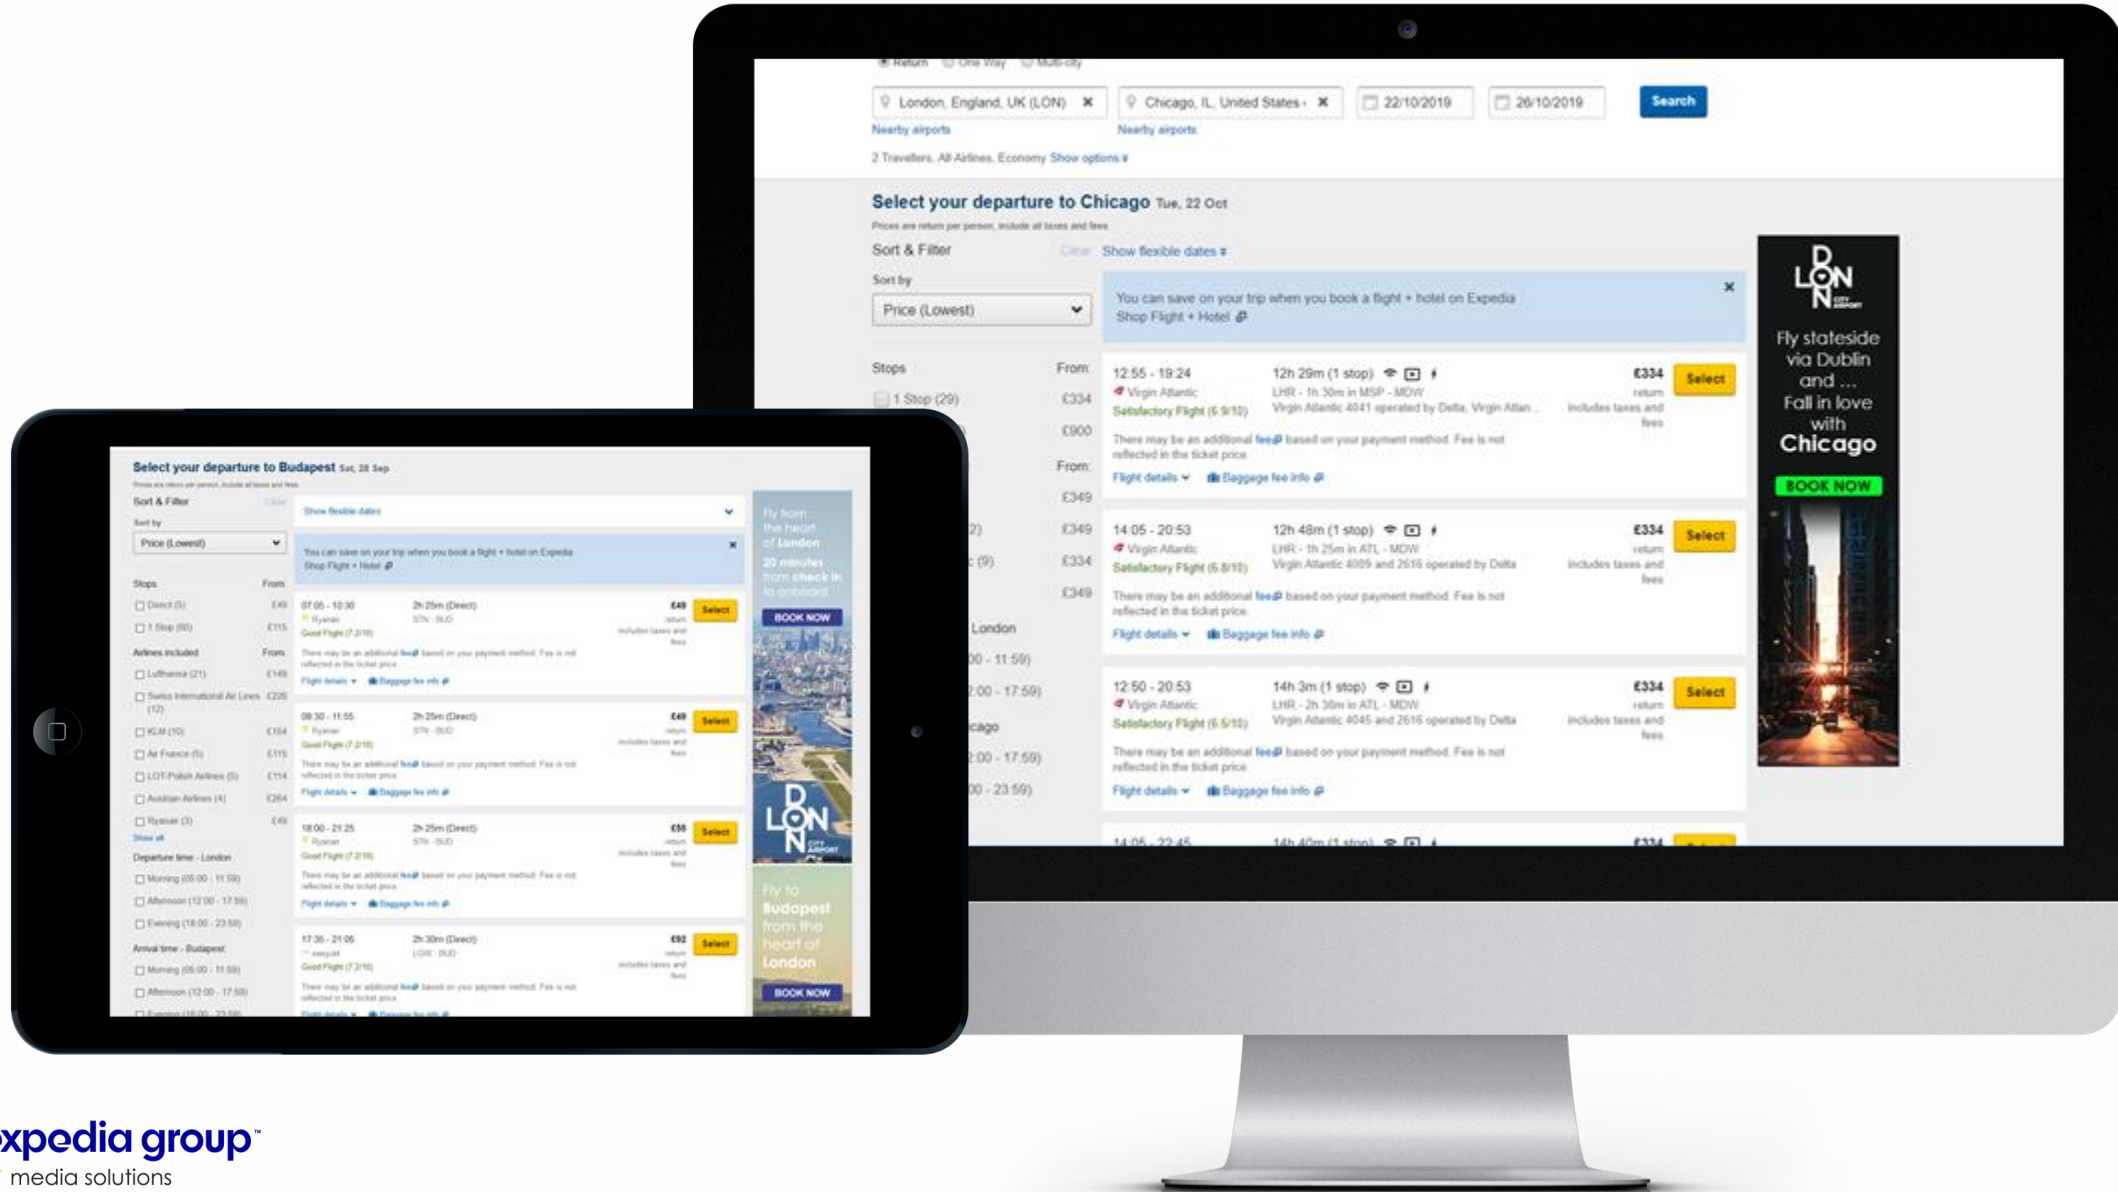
Return One Way Multi-city

London, England, UK (LON) ✕ Chicago, IL, United States ✕ 22/10/2019 26/10/2019 Search

Nearby airports Nearby airports

2 Travellers, All Airlines, Economy Show options

Select your departure to Chicago Tue, 22 Oct

Prices are return per person, include all taxes and fees

Sort & Filter Clear Show flexible dates

Sort by

Price (Lowest)

You can save on your trip when you book a flight + hotel on Expedia
Shop Flight + Hotel

Stops From

1 Stop (29) £334

£900

From

£349

£349

£334

£349

London

00 - 11:59)

2:00 - 17:59)

cago

2:00 - 17:59)

00 - 23:59)

12:55 - 19:24 12h 29m (1 stop) £334 Select
Virgin Atlantic LHR - 1h 30m in MSP - MDW return
Satisfactory Flight (6.9/10) Virgin Atlantic 4041 operated by Delta, Virgin Atlan... includes taxes and fees
There may be an additional fee based on your payment method. Fee is not reflected in the ticket price.
Flight details Baggage fee info

14:05 - 20:53 12h 48m (1 stop) £334 Select
Virgin Atlantic LHR - 1h 25m in ATL - MDW return
Satisfactory Flight (6.8/10) Virgin Atlantic 4009 and 2616 operated by Delta includes taxes and fees
There may be an additional fee based on your payment method. Fee is not reflected in the ticket price.
Flight details Baggage fee info

12:50 - 20:53 14h 3m (1 stop) £334 Select
Virgin Atlantic LHR - 2h 30m in ATL - MDW return
Satisfactory Flight (6.5/10) Virgin Atlantic 4045 and 2616 operated by Delta includes taxes and fees
There may be an additional fee based on your payment method. Fee is not reflected in the ticket price.
Flight details Baggage fee info

14:05 - 22:45 14h 40m (1 stop) £334

LON DON CITY AIRPORT
Fly stateside via Dublin and ... Fall in love with Chicago
BOOK NOW

Select your departure to Budapest Sat, 28 Sep

Sort & Filter Clear
Show flexible dates
Sort by
Price (Lowest)
You can save on your trip when you book a flight + hotel on Expedia
Shop Flight + Hotel

Stops From
Direct (5) £49
1 Stop (60) £115
Airlines included From
Lufthansa (21) £149
Swiss International Air Lines (12) £226
KLM (10) £154
Air France (5) £115
LOT-Polish Airlines (5) £114
Austrian Airlines (4) £264
Ryanair (3) £49
Show all
Departure time - London
Morning (05:00 - 11:59)
Afternoon (12:00 - 17:59)
Evening (18:00 - 23:59)
Arrival time - Budapest
Morning (05:00 - 11:59)
Afternoon (12:00 - 17:59)

07:05 - 10:30 2h 25m (Direct) £49 Select
Ryanair STN - BUD return
Good Flight (7.2/10) includes taxes and fees
There may be an additional fee based on your payment method. Fee is not reflected in the ticket price.
Flight details Baggage fee info

08:30 - 11:55 2h 25m (Direct) £49 Select
Ryanair STN - BUD
Good Flight (7.2/10)
Flight details Baggage fee info

18:00 - 21:25 2h 25m (Direct) £56 Select
Ryanair STN - BUD
Good Flight (7.2/10)
Flight details Baggage fee info

17:35 - 21:05 2h 30m (Direct) £92 Select
easyJet LGW - BUD
Good Flight (7.2/10)

Fly from the heart of London 20 minutes from check in to onboard
BOOK NOW
LON DON CITY AIRPORT
Fly to Budapest from the heart of London
BOOK NOW

xpedia group™
media solutions